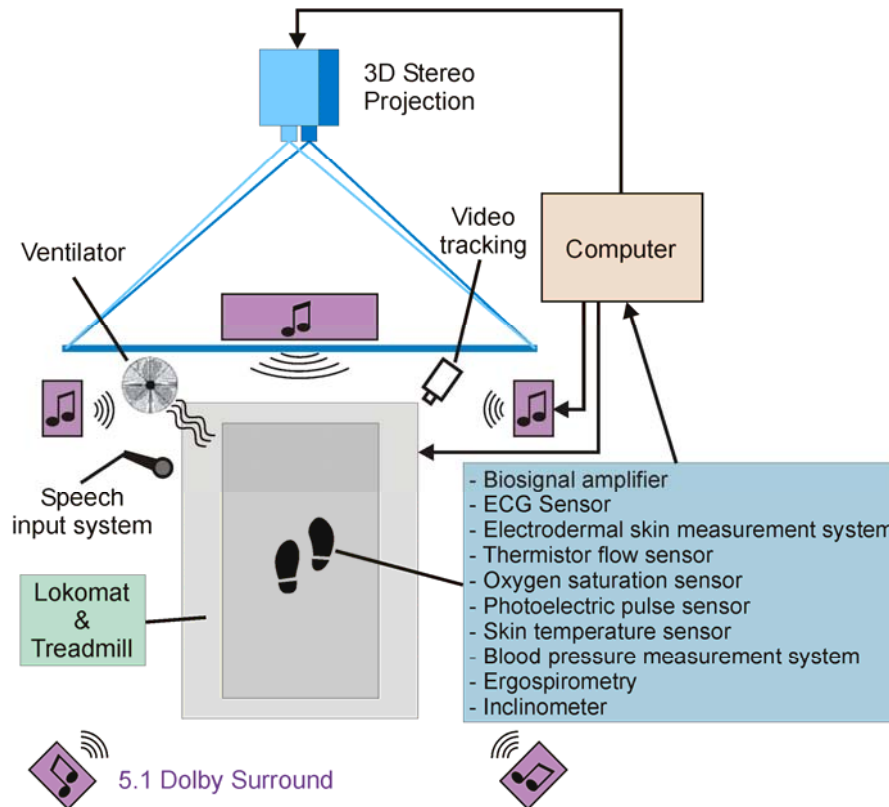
3D Stereo Projection

Video tracking

Computer

Ventilator

Speech input system

Lokomat & Treadmill

- Biosignal amplifier
- ECG Sensor
- Electrodermal skin measurement system
- Thermistor flow sensor
- Oxygen saturation sensor
- Photoelectric pulse sensor
- Skin temperature sensor
- Blood pressure measurement system
- Ergospirometry
- Inclinometer

5.1 Dolby Surround